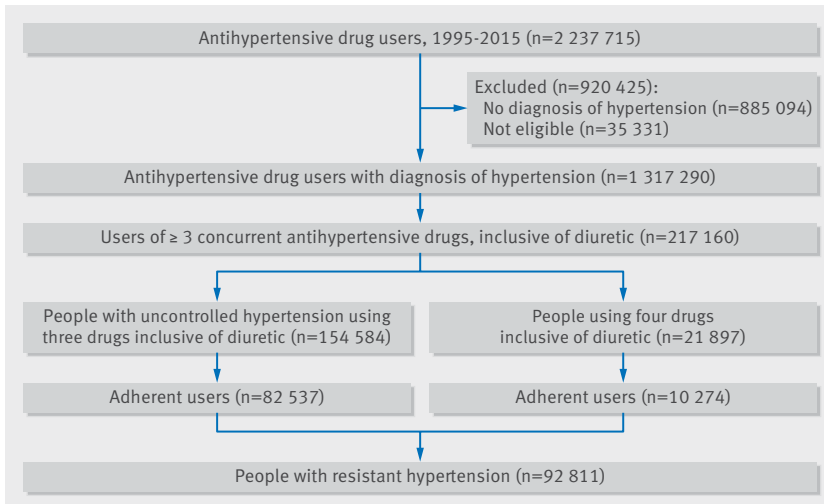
Antihypertensive drug users, 1995-2015 (n=2 237 715)

Excluded (n=920 425):
No diagnosis of hypertension (n=885 094)
Not eligible (n=35 331)

Antihypertensive drug users with diagnosis of hypertension (n=1 317 290)

Users of ≥ 3 concurrent antihypertensive drugs, inclusive of diuretic (n=217 160)

People with uncontrolled hypertension using three drugs inclusive of diuretic (n=154 584)

People using four drugs inclusive of diuretic (n=21 897)

Adherent users (n=82 537)

Adherent users (n=10 274)

People with resistant hypertension (n=92 811)